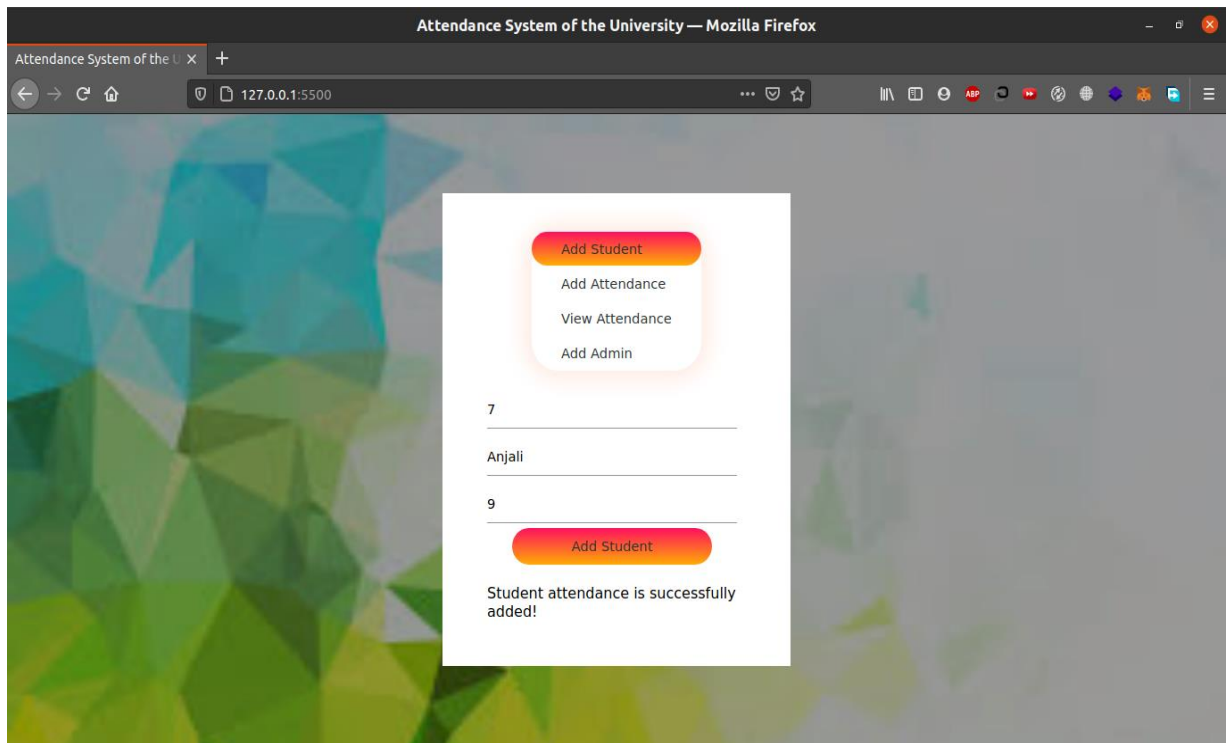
Attendance System of the University — Mozilla Firefox

Attendance System of the U ×

127.0.0.1:5500

ABP

Add Student

Add Attendance

View Attendance

Add Admin

7

Anjali

9

Add Student

Student attendance is successfully added!